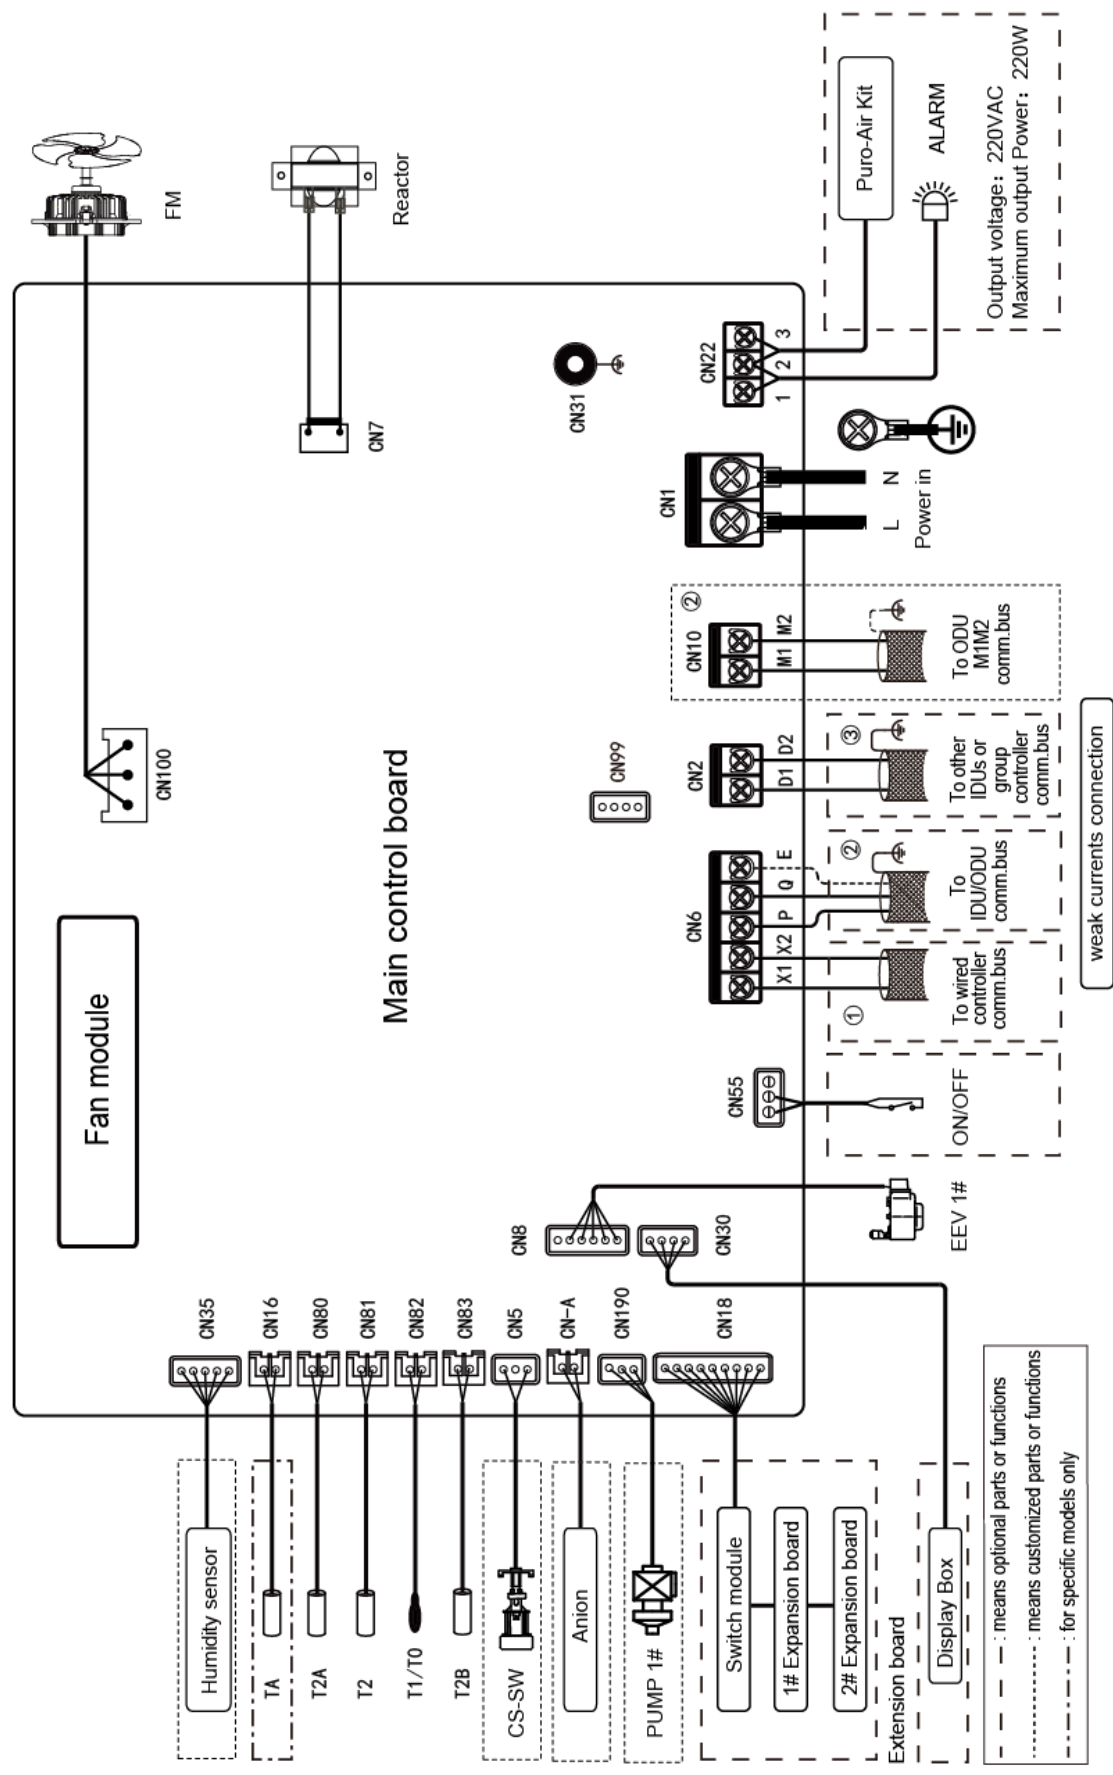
Output voltage：220VAC
Maximum output Power：220W

Puro-Air Kit

ALARM

FM

Reactor

CN22
1 2 3

CN31

CN7

CN1
L N
Power in

②
CN10
M1 M2
To ODU M1M2 comm.bus

CN100

CN99

CN2
D1 D2
③
To other IDUs or group controller comm.bus

CN6
X1 X2 P Q E
②
To IDU/ODU comm.bus
①
To wired controller comm.bus

weak currents connection

Main control board

Fan module

CN55
ON/OFF

CN8

CN30

EEV 1#

CN35 CN16 CN80 CN81 CN82 CN83 CN5 CN-A CN190 CN18

Humidity sensor

TA

T2A

T2

T1/T0

T2B

CS-SW

Anion

PUMP 1#

Switch module

1# Expansion board

2# Expansion board

Extension board

Display Box

— — : means optional parts or functions
········ : means customized parts or functions
—·—·— : for specific models only